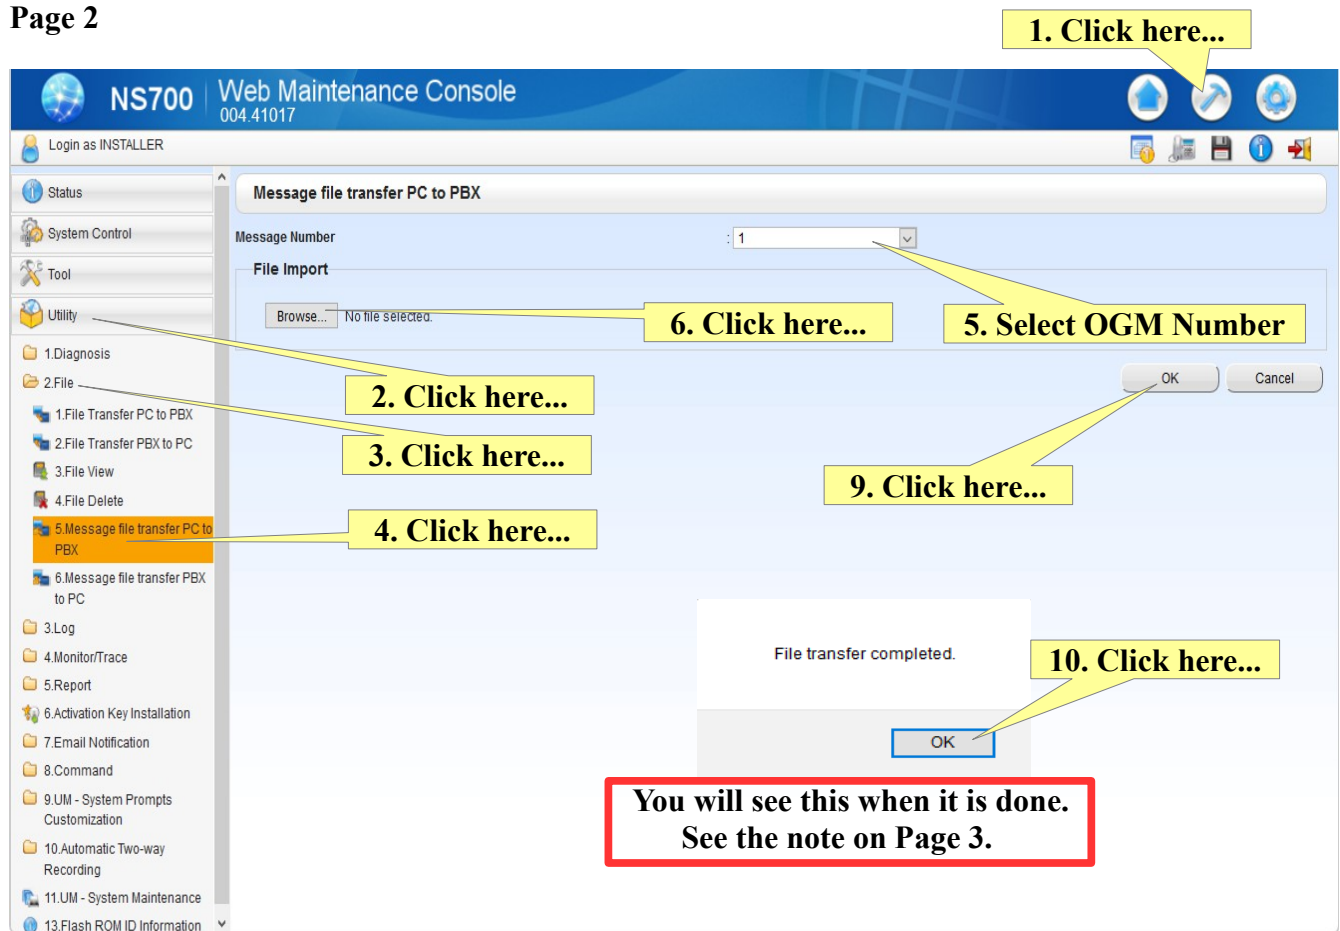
Page 2

1. Click here...

NS700 Web Maintenance Console
004.41017

Login as INSTALLER

Status
System Control
Tool
Utility
1.Diagnosis
2.File
1.File Transfer PC to PBX
2.File Transfer PBX to PC
3.File View
4.File Delete
5.Message file transfer PC to PBX
6.Message file transfer PBX to PC
3.Log
4.Monitor/Trace
5.Report
6.Activation Key Installation
7.Email Notification
8.Command
9.UM - System Prompts Customization
10.Automatic Two-way Recording
11.UM - System Maintenance
13.Flash ROM ID Information

Message file transfer PC to PBX

Message Number : 1

File Import

Browse... No file selected.

6. Click here...

5. Select OGM Number

2. Click here...

OK Cancel

3. Click here...

9. Click here...

4. Click here...

File transfer completed.

10. Click here...

OK

You will see this when it is done.
See the note on Page 3.